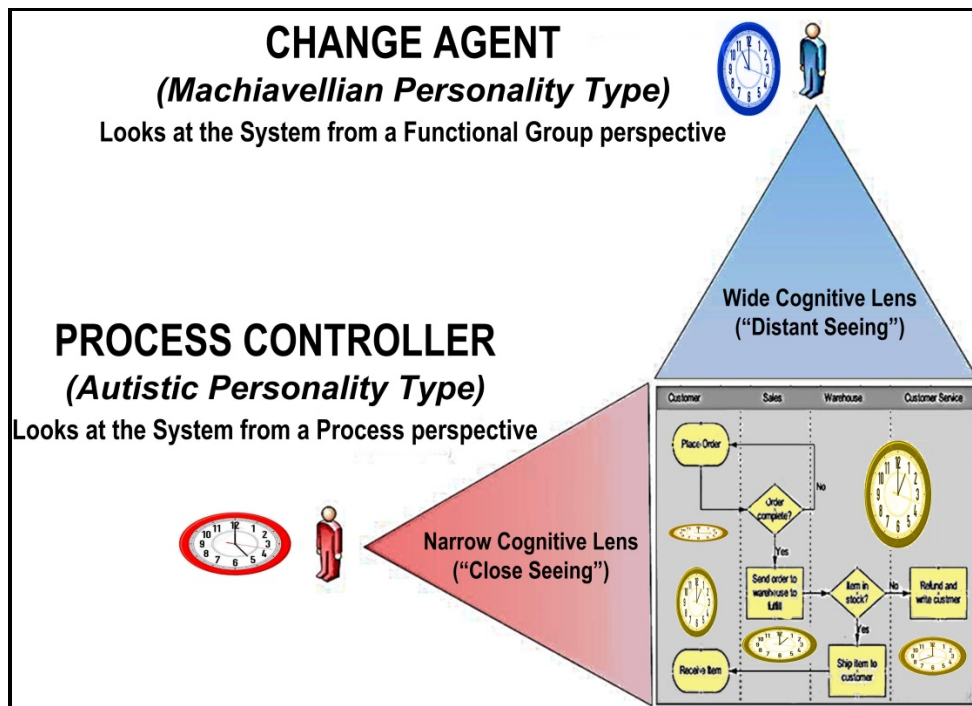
CHANGE AGENT

(Machiavellian Personality Type)

Looks at the System from a Functional Group perspective

Wide Cognitive Lens
("Distant Seeing")

PROCESS CONTROLLER

(Autistic Personality Type)

Looks at the System from a Process perspective

Narrow Cognitive Lens
("Close Seeing")

| Customer | Sales | Warehouse | Customer Service |
|---|---|---|---|

Place Order

Order complete?

No

Yes

Send order to warehouse to fulfill

Item in stock?

No

Refund and write customer

Yes

Ship item to customer

Receive item